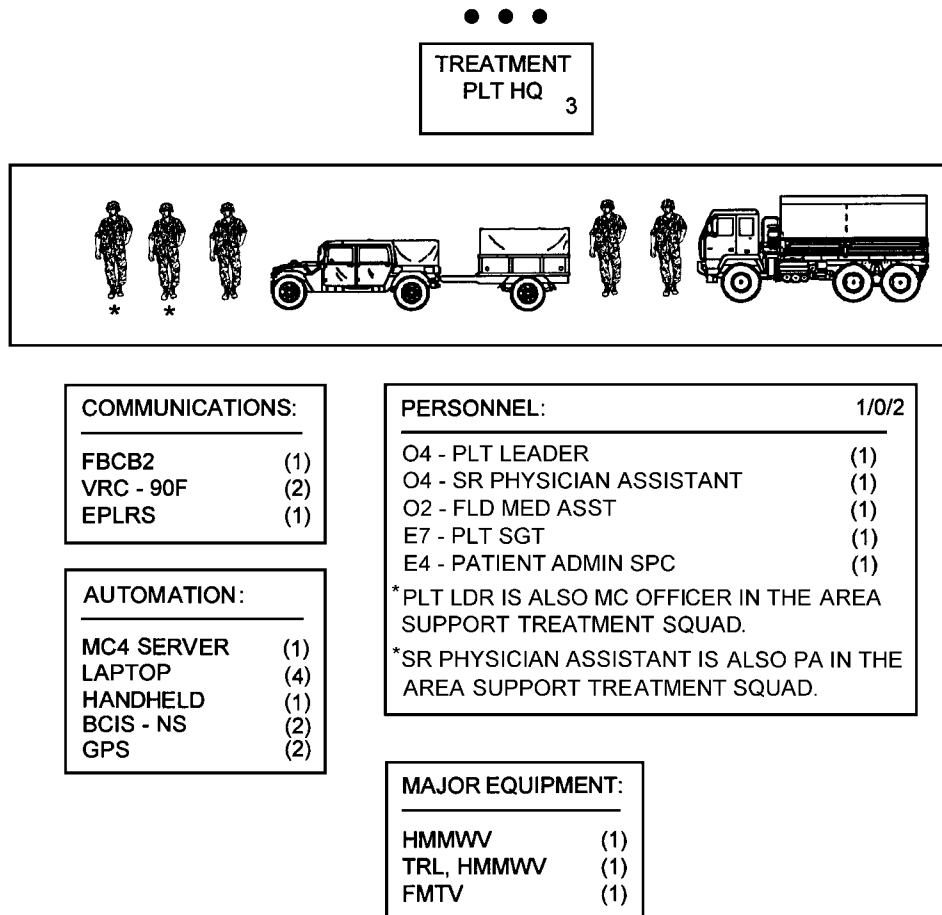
TREATMENT PLT HQ 3

* *

COMMUNICATIONS:

FBCB2 (1)
VRC - 90F (2)
EPLRS (1)

AUTOMATION:

MC4 SERVER (1)
LAPTOP (4)
HANDHELD (1)
BCIS - NS (2)
GPS (2)

PERSONNEL: 1/0/2

O4 - PLT LEADER (1)
O4 - SR PHYSICIAN ASSISTANT (1)
O2 - FLD MED ASST (1)
E7 - PLT SGT (1)
E4 - PATIENT ADMIN SPC (1)

*PLT LDR IS ALSO MC OFFICER IN THE AREA SUPPORT TREATMENT SQUAD.

*SR PHYSICIAN ASSISTANT IS ALSO PA IN THE AREA SUPPORT TREATMENT SQUAD.

MAJOR EQUIPMENT:

HMMWV (1)
TRL, HMMWV (1)
FMTV (1)